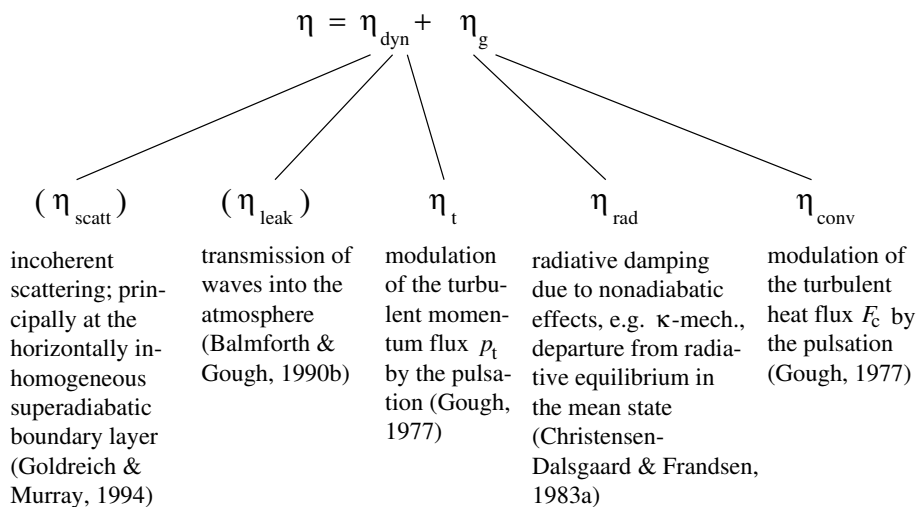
$\eta = \eta_{dyn} + \eta_g$

$(\eta_{scatt})$

incoherent scattering; principally at the horizontally inhomogeneous superadiabatic boundary layer (Goldreich & Murray, 1994)

$(\eta_{leak})$

transmission of waves into the atmosphere (Balmforth & Gough, 1990b)

$\eta_t$

modulation of the turbulent momentum flux $p_t$ by the pulsation (Gough, 1977)

$\eta_{rad}$

radiative damping due to nonadiabatic effects, e.g. $\kappa$-mech., departure from radiative equilibrium in the mean state (Christensen-Dalsgaard & Frandsen, 1983a)

$\eta_{conv}$

modulation of the turbulent heat flux $F_c$ by the pulsation (Gough, 1977)